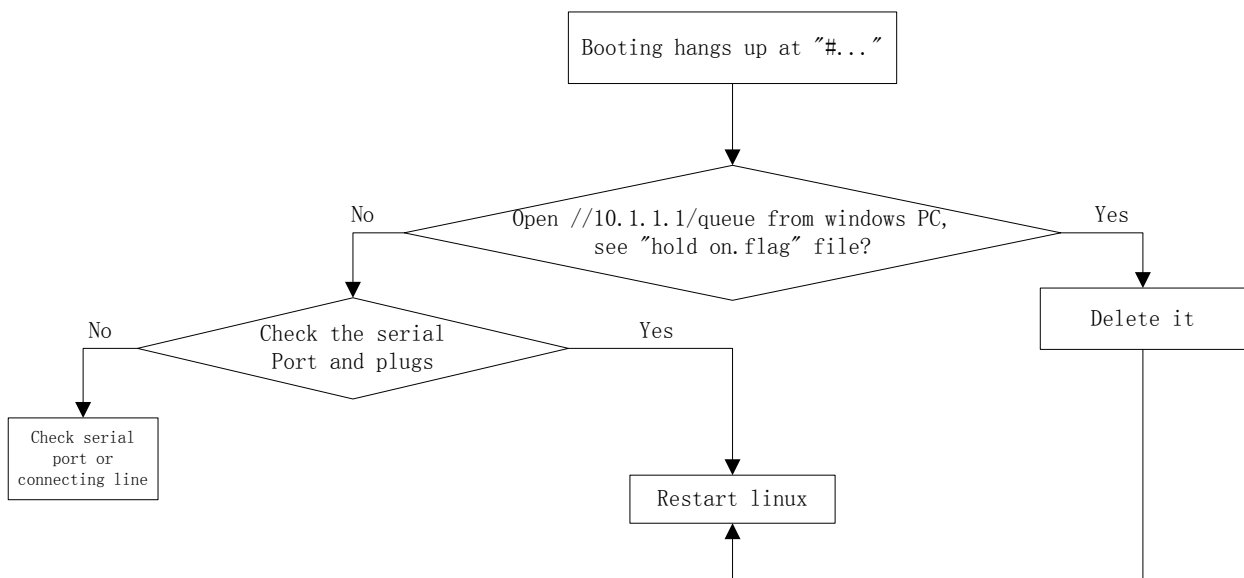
Booting hangs up at ″#...″

No

Open //10.1.1.1/queue from windows PC, see ″hold on.flag″ file?

Yes

Delete it

No

Check the serial Port and plugs

Yes

Check serial port or connecting line

Restart linux